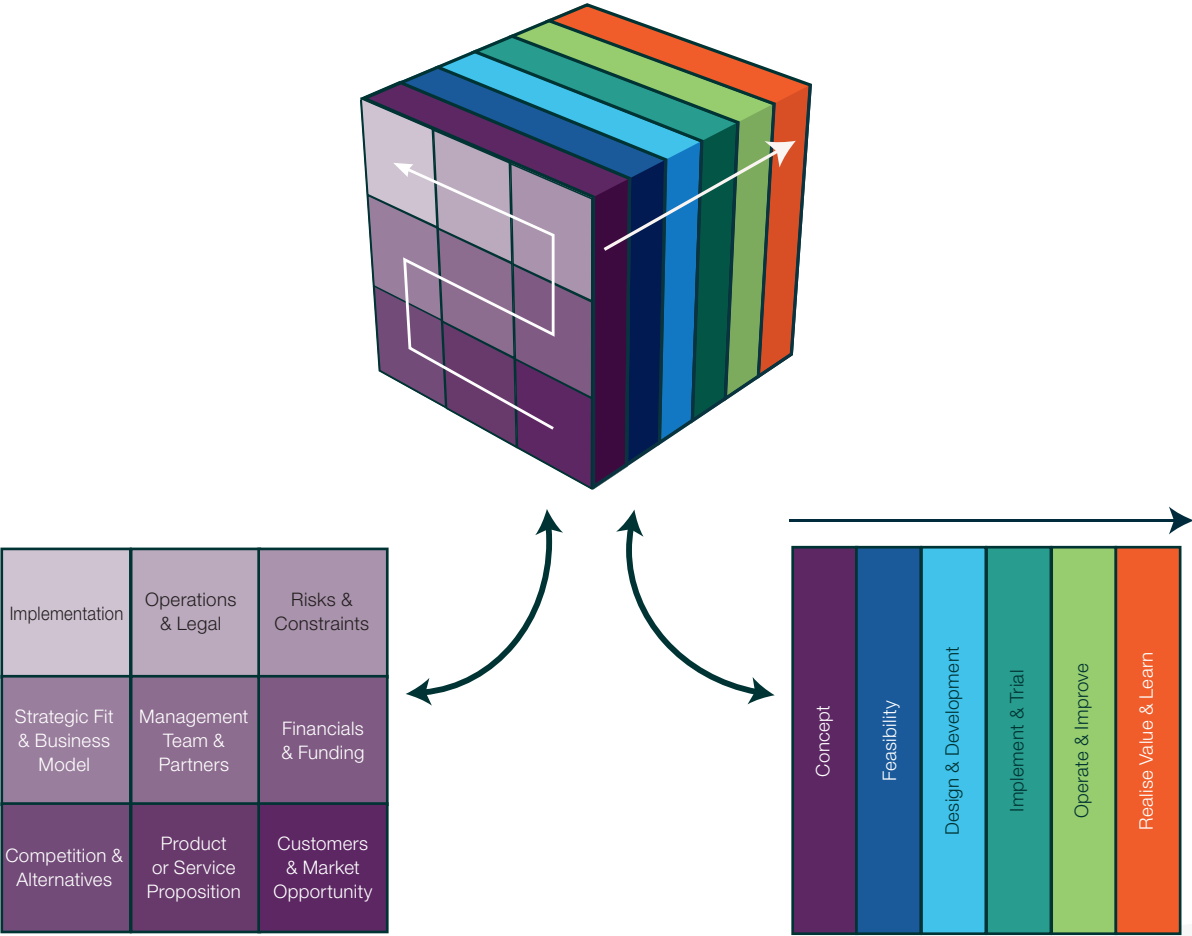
| Implementation | Operations & Legal | Risks & Constraints |
|---|---|---|
| Strategic Fit & Business Model | Management Team & Partners | Financials & Funding |
| Competition & Alternatives | Product or Service Proposition | Customers & Market Opportunity |

Concept

Feasibility

Design & Development

Implement & Trial

Operate & Improve

Realise Value & Learn